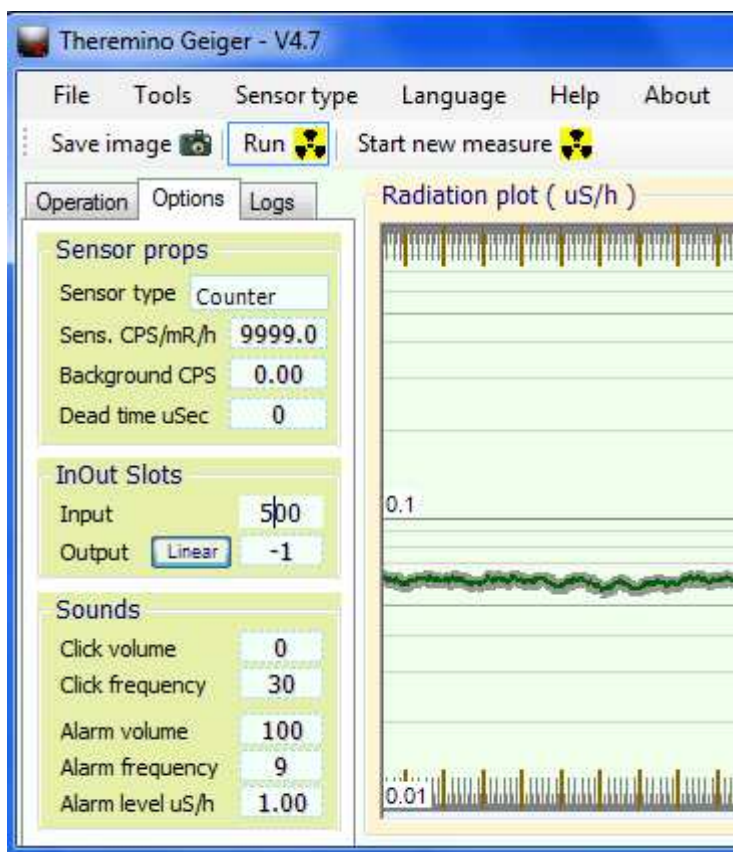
Theremino Geiger - V4.7

File Tools Sensor type Language Help About

Save image Run Start new measure

Operation Options Logs

Sensor props
Sensor type Counter
Sens. CPS/mR/h 9999.0
Background CPS 0.00
Dead time uSec 0

InOut Slots
Input 500
Output Linear -1

Sounds
Click volume 0
Click frequency 30
Alarm volume 100
Alarm frequency 9
Alarm level uS/h 1.00

Radiation plot ( uS/h )

0.1

0.01